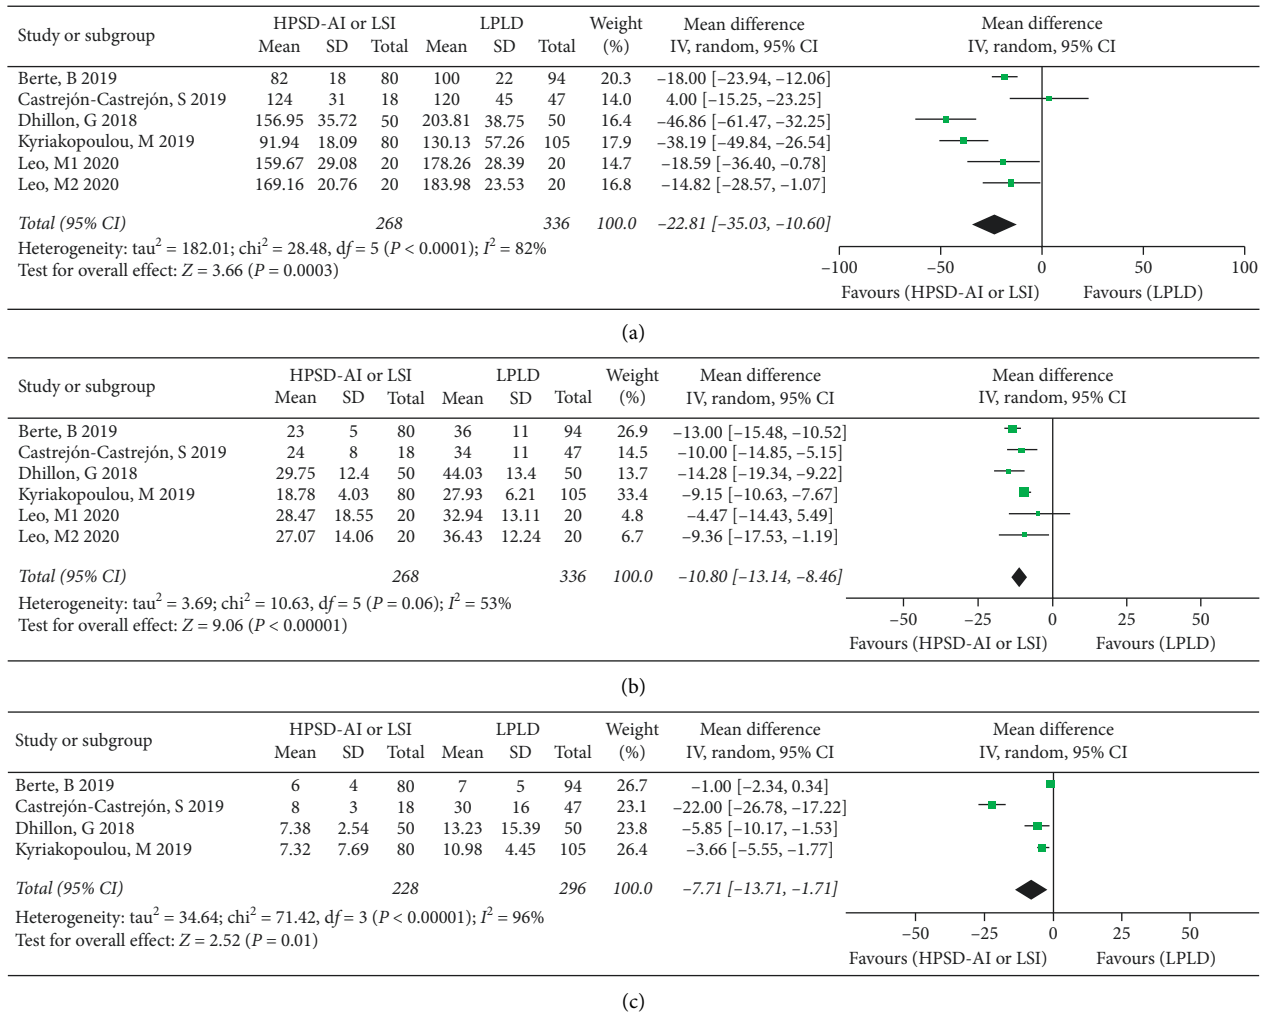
| Study or subgroup | HPSD-AI or LSI Mean | SD | Total | LPLD Mean | SD | Total | Weight (%) | Mean difference IV, random, 95% CI |
|---|---|---|---|---|---|---|---|---|
| Berte, B 2019 | 82 | 18 | 80 | 100 | 22 | 94 | 20.3 | −18.00 [−23.94, −12.06] |
| Castrejón-Castrejón, S 2019 | 124 | 31 | 18 | 120 | 45 | 47 | 14.0 | 4.00 [−15.25, −23.25] |
| Dhillon, G 2018 | 156.95 | 35.72 | 50 | 203.81 | 38.75 | 50 | 16.4 | −46.86 [−61.47, −32.25] |
| Kyriakopoulou, M 2019 | 91.94 | 18.09 | 80 | 130.13 | 57.26 | 105 | 17.9 | −38.19 [−49.84, −26.54] |
| Leo, M1 2020 | 159.67 | 29.08 | 20 | 178.26 | 28.39 | 20 | 14.7 | −18.59 [−36.40, −0.78] |
| Leo, M2 2020 | 169.16 | 20.76 | 20 | 183.98 | 23.53 | 20 | 16.8 | −14.82 [−28.57, −1.07] |
| Total (95% CI) | | | 268 | | | 336 | 100.0 | −22.81 [−35.03, −10.60] |

Mean difference
IV, random, 95% CI

Heterogeneity: tau$^2$ = 182.01; chi$^2$ = 28.48, df = 5 ($P$ < 0.0001); $I^2$ = 82%
Test for overall effect: $Z$ = 3.66 ($P$ = 0.0003)

−100 −50 0 50 100
Favours (HPSD-AI or LSI) Favours (LPLD)

(a)

| Study or subgroup | HPSD-AI or LSI Mean | SD | Total | LPLD Mean | SD | Total | Weight (%) | Mean difference IV, random, 95% CI |
|---|---|---|---|---|---|---|---|---|
| Berte, B 2019 | 23 | 5 | 80 | 36 | 11 | 94 | 26.9 | −13.00 [−15.48, −10.52] |
| Castrejón-Castrejón, S 2019 | 24 | 8 | 18 | 34 | 11 | 47 | 14.5 | −10.00 [−14.85, −5.15] |
| Dhillon, G 2018 | 29.75 | 12.4 | 50 | 44.03 | 13.4 | 50 | 13.7 | −14.28 [−19.34, −9.22] |
| Kyriakopoulou, M 2019 | 18.78 | 4.03 | 80 | 27.93 | 6.21 | 105 | 33.4 | −9.15 [−10.63, −7.67] |
| Leo, M1 2020 | 28.47 | 18.55 | 20 | 32.94 | 13.11 | 20 | 4.8 | −4.47 [−14.43, 5.49] |
| Leo, M2 2020 | 27.07 | 14.06 | 20 | 36.43 | 12.24 | 20 | 6.7 | −9.36 [−17.53, −1.19] |
| Total (95% CI) | | | 268 | | | 336 | 100.0 | −10.80 [−13.14, −8.46] |

Mean difference
IV, random, 95% CI

Heterogeneity: tau$^2$ = 3.69; chi$^2$ = 10.63, df = 5 ($P$ = 0.06); $I^2$ = 53%
Test for overall effect: $Z$ = 9.06 ($P$ < 0.00001)

−50 −25 0 25 50
Favours (HPSD-AI or LSI) Favours (LPLD)

(b)

| Study or subgroup | HPSD-AI or LSI Mean | SD | Total | LPLD Mean | SD | Total | Weight (%) | Mean difference IV, random, 95% CI |
|---|---|---|---|---|---|---|---|---|
| Berte, B 2019 | 6 | 4 | 80 | 7 | 5 | 94 | 26.7 | −1.00 [−2.34, 0.34] |
| Castrejón-Castrejón, S 2019 | 8 | 3 | 18 | 30 | 16 | 47 | 23.1 | −22.00 [−26.78, −17.22] |
| Dhillon, G 2018 | 7.38 | 2.54 | 50 | 13.23 | 15.39 | 50 | 23.8 | −5.85 [−10.17, −1.53] |
| Kyriakopoulou, M 2019 | 7.32 | 7.69 | 80 | 10.98 | 4.45 | 105 | 26.4 | −3.66 [−5.55, −1.77] |
| Total (95% CI) | | | 228 | | | 296 | 100.0 | −7.71 [−13.71, −1.71] |

Mean difference
IV, random, 95% CI

Heterogeneity: tau$^2$ = 34.64; chi$^2$ = 71.42, $df$ = 3 ($P$ < 0.00001); $I^2$ = 96%
Test for overall effect: $Z$ = 2.52 ($P$ = 0.01)

−50 −25 0 25 50
Favours (HPSD-AI or LSI) Favours (LPLD)

(c)